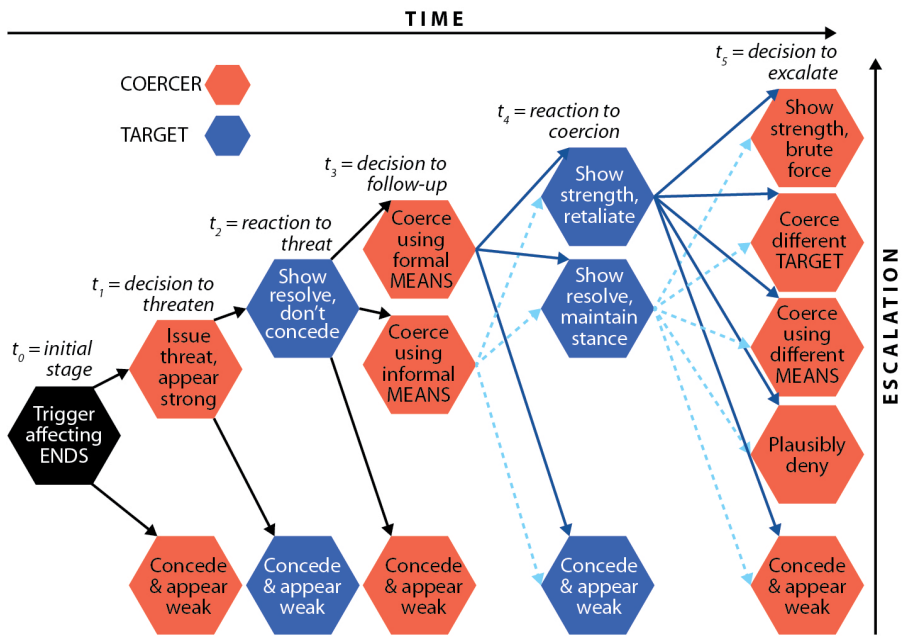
TIME

COERCER

TARGET

$t_0$ = initial stage

Trigger affecting ENDS

$t_1$ = decision to threaten

Issue threat, appear strong

Concede & appear weak

$t_2$ = reaction to threat

Show resolve, don't concede

Concede & appear weak

$t_3$ = decision to follow-up

Coerce using formal MEANS

Coerce using informal MEANS

Concede & appear weak

$t_4$ = reaction to coercion

Show strength, retaliate

Show resolve, maintain stance

Concede & appear weak

$t_5$ = decision to escalate

Show strength, brute force

Coerce different TARGET

Coerce using different MEANS

Plausibly deny

Concede & appear weak

ESCALATION